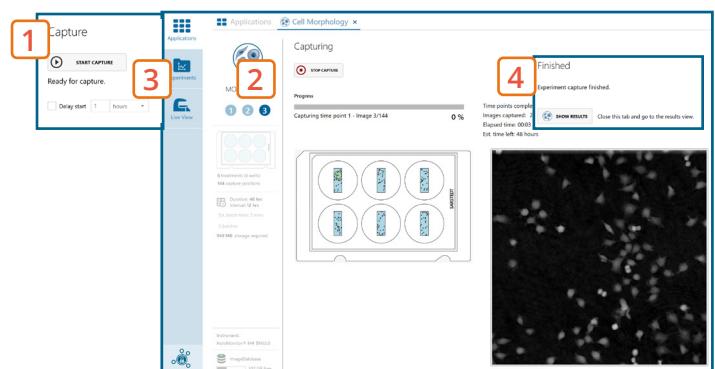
1

Capture

START CAPTURE

Ready for capture.

Delay start 1 hours

Applications

3

Experiments

Live View

Applications Cell Morphology ×

2

MO

1 2 3

6 treatments (6 wells)
144 capture positions

Duration: 48 hrs
Interval: 12 hrs

949 MB (storage required)

Instrument:

ImageDatabase

Capturing

STOP CAPTURE

Progress

Capturing time point 1 - Image 3/144

0 %

4

Finished

Experiment capture finished.

SHOW RESULTS

Close this tab and go to the results view.

Time points comple
Images captured: 2
Elapsed time: 00:03
Est. time left: 48 hours

SARSTEDT